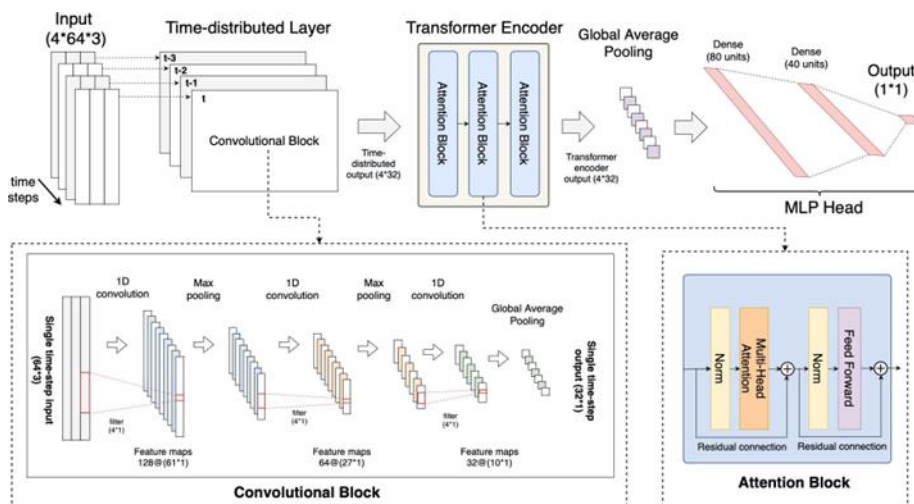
Input (4*64*3)

time steps

Time-distributed Layer

t-3
t-2
t-1
t

Convolutional Block

Time-distributed output (4*32)

Transformer Encoder

Attention Block
Attention Block
Attention Block

Transformer encoder output (4*32)

Global Average Pooling

Dense (80 units)

Dense (40 units)

Output (1*1)

MLP Head

Single time-step input (64*3)

1D convolution

Max pooling

1D convolution

Max pooling

1D convolution

Global Average Pooling

Single time-step output (32*1)

filter (4*1)

filter (4*1)

filter (4*1)

Feature maps 128@(61*1)

Feature maps 64@(27*1)

Feature maps 32@(10*1)

Convolutional Block

Norm

Multi-Head Attention

Norm

Feed Forward

Residual connection

Residual connection

Attention Block